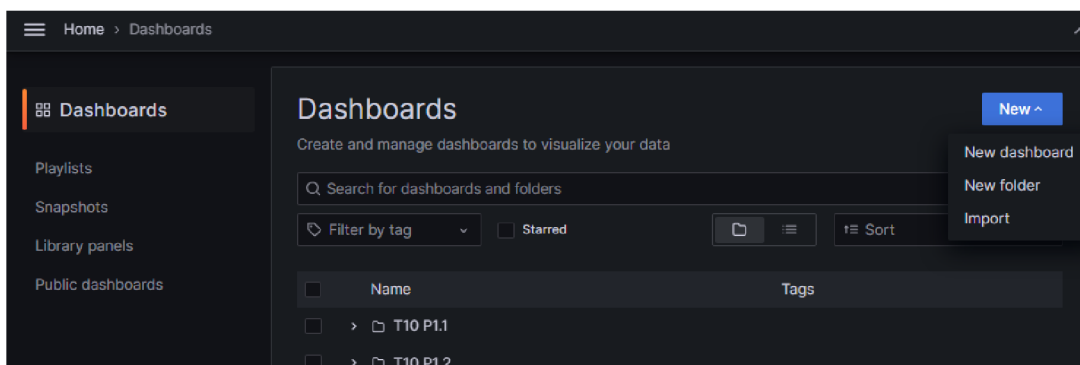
Home › Dashboards

Dashboards

Playlists

Snapshots

Library panels

Public dashboards

Dashboards

Create and manage dashboards to visualize your data

New

New dashboard

New folder

Import

Search for dashboards and folders

Filter by tag

Starred

Sort

| Name | Tags |
|---|---|
| T10 P1.1 | |
| T10 P1.2 | |